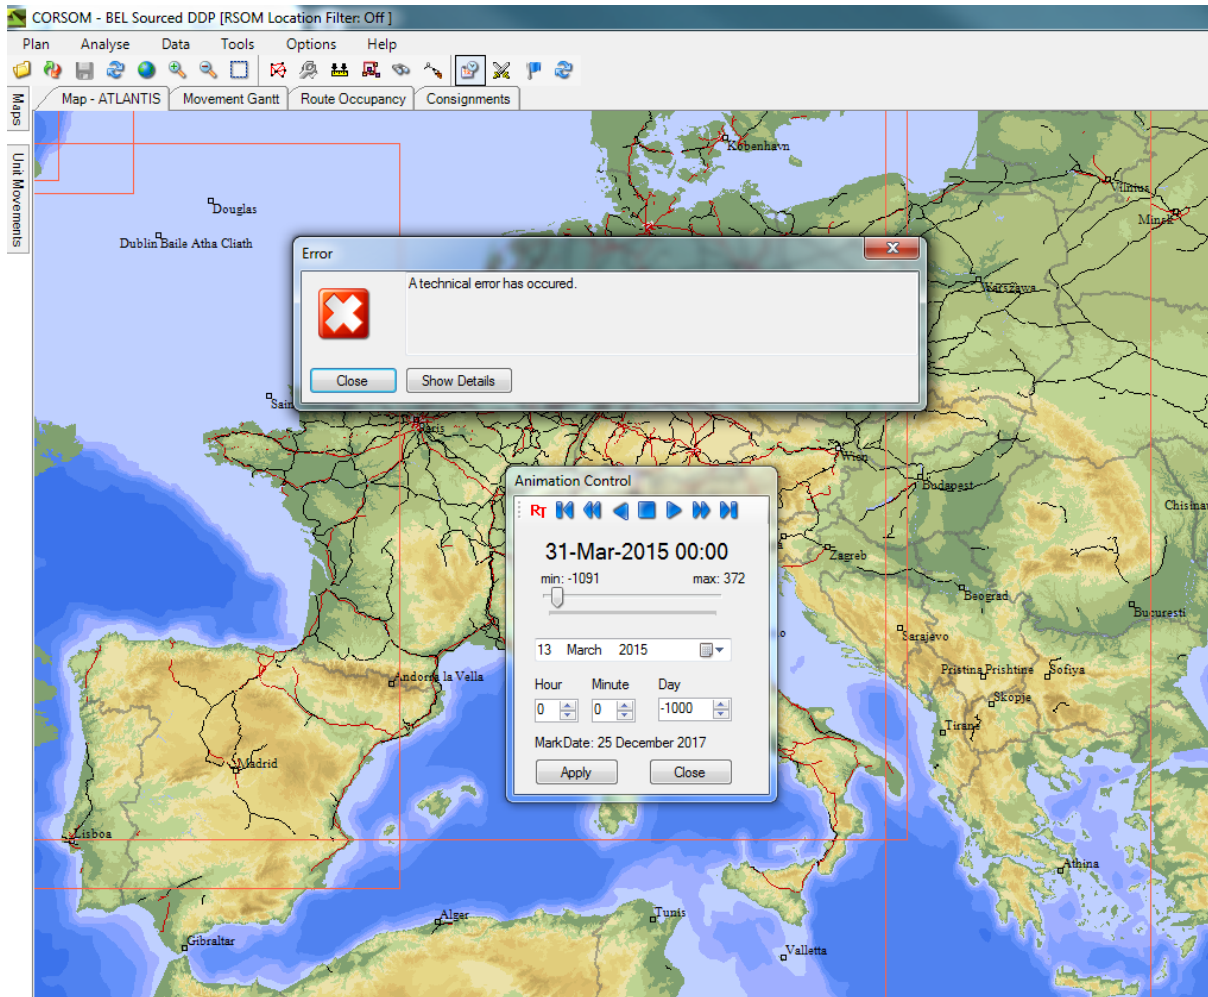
CORSOM - BEL Sourced DDP [RSOM Location Filter: Off ]

Plan Analyse Data Tools Options Help

Maps

Unit Movements

Map - ATLANTIS Movement Gantt Route Occupancy Consignments

København

Vilnius

Minsk

Douglas

Dublin Baile Atha Cliath

Warszawa

Error

A technical error has occured.

Close Show Details

Sain

Paris

Wien

Budapest

Chisinau

Animation Control

RT

31-Mar-2015 00:00

min: -1091 max: 372

Zagreb

Beograd

Bucuresti

Sarajevo

13 March 2015

Andorra la Vella

Pristina Prishtine

Sofiya

Skopje

Hour Minute Day

0 0 -1000

Tirana

Madrid

MarkDate: 25 December 2017

Apply Close

Lisboa

Athina

Alger

Tunis

Gibraltar

Valletta